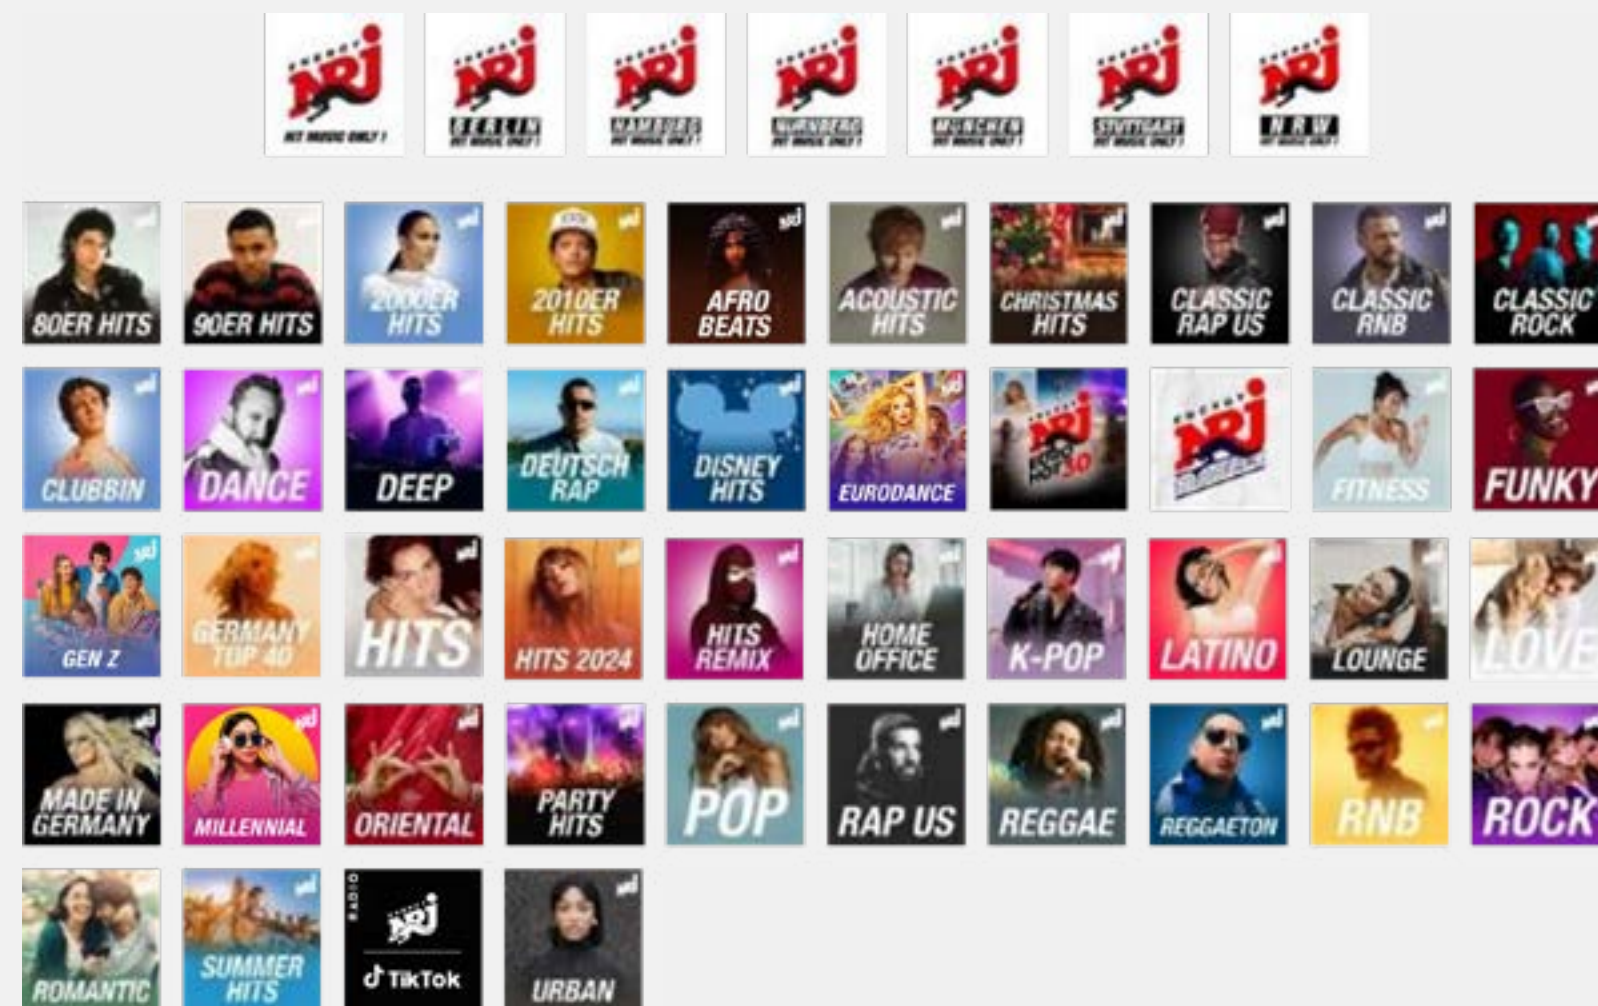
NRJ HIT MUSIC ONLY!
NRJ BERLIN HIT MUSIC ONLY!
NRJ HAMBURG HIT MUSIC ONLY!
NRJ NÜRNBERG HIT MUSIC ONLY!
NRJ MÜNCHEN HIT MUSIC ONLY!
NRJ STUTTGART HIT MUSIC ONLY!
NRJ NRW HIT MUSIC ONLY!

80ER HITS
90ER HITS
2000ER HITS
2010ER HITS
AFRO BEATS
ACOUSTIC HITS
CHRISTMAS HITS
CLASSIC RAP US
CLASSIC RNB
CLASSIC ROCK

CLUBBIN
DANCE
DEEP
DEUTSCH RAP
DISNEY HITS
EURODANCE
NRJ EURO HOT 30
NRJ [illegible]
FITNESS
FUNKY

GEN Z
GERMANY TOP 40
HITS
HITS 2024
HITS REMIX
HOME OFFICE
K-POP
LATINO
LOUNGE
LOVE

MADE IN GERMANY
MILLENNIAL
ORIENTAL
PARTY HITS
POP
RAP US
REGGAE
REGGAETON
RNB
ROCK

ROMANTIC
SUMMER HITS
RADIO NRJ TikTok
URBAN